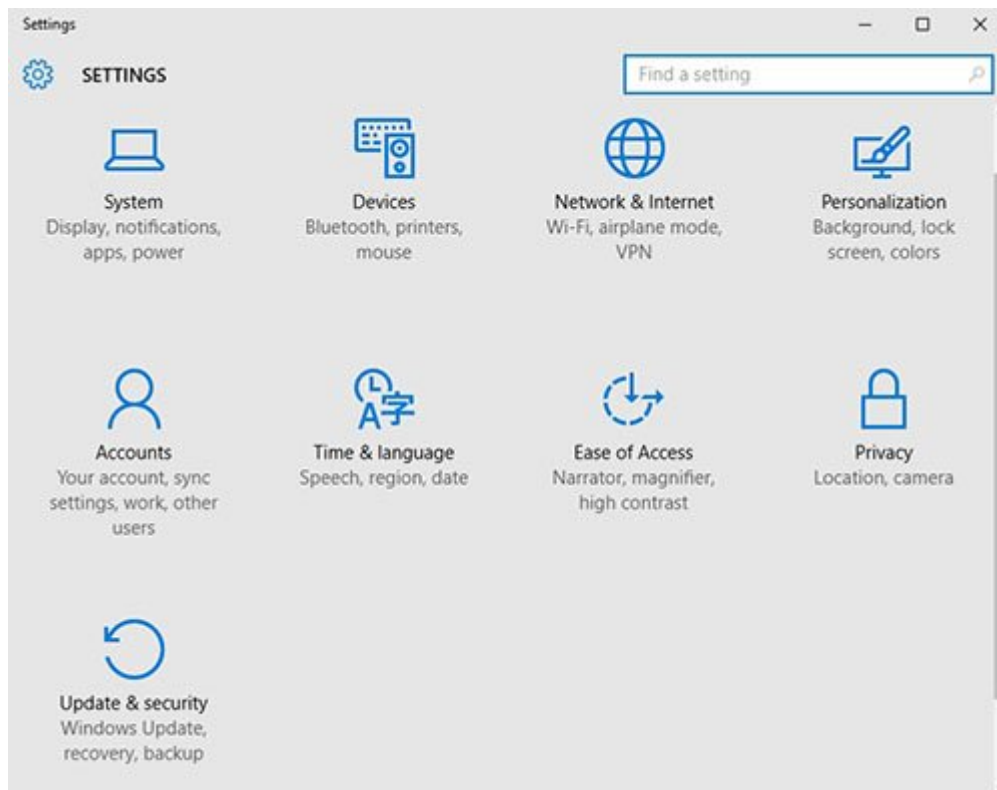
Settings

SETTINGS

Find a setting

System
Display, notifications, apps, power

Devices
Bluetooth, printers, mouse

Network & Internet
Wi-Fi, airplane mode, VPN

Personalization
Background, lock screen, colors

Accounts
Your account, sync settings, work, other users

Time & language
Speech, region, date

Ease of Access
Narrator, magnifier, high contrast

Privacy
Location, camera

Update & security
Windows Update, recovery, backup